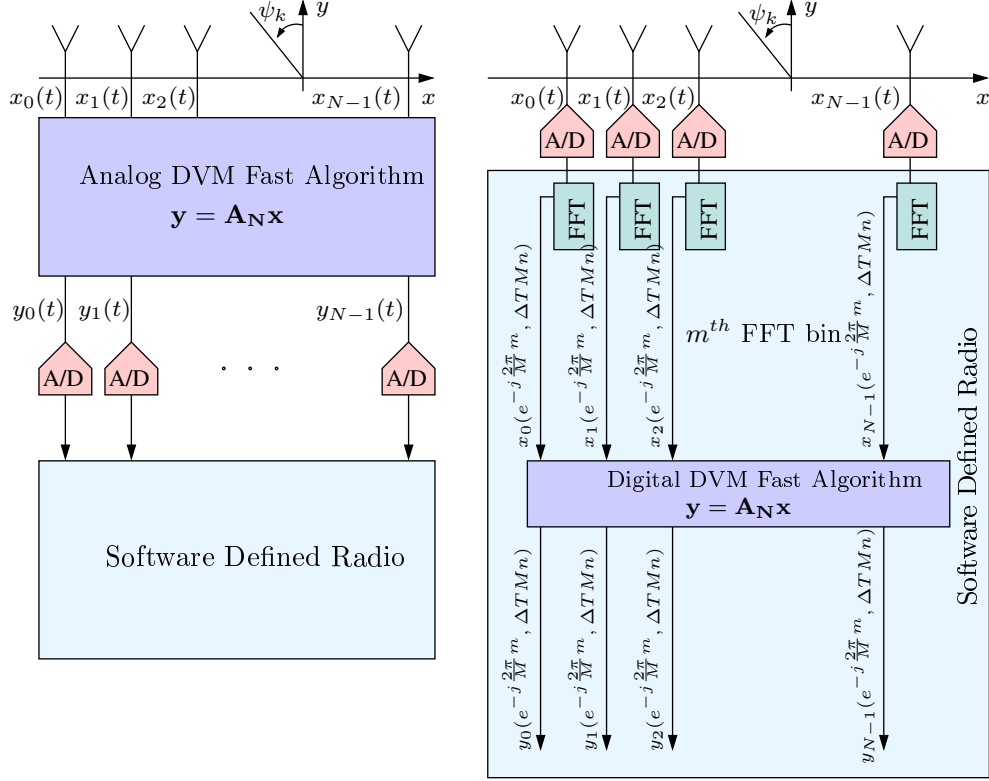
$\psi_k$ $y$

$x_0(t)$ $x_1(t)$ $x_2(t)$ $x_{N-1}(t)$ $x$

Analog DVM Fast Algorithm
$\mathbf{y} = \mathbf{A_N}\mathbf{x}$

$y_0(t)$ $y_1(t)$ $y_{N-1}(t)$

A/D A/D . . . A/D

Software Defined Radio

$\psi_k$ $y$

$x_0(t)$ $x_1(t)$ $x_2(t)$ $x_{N-1}(t)$ $x$

A/D A/D A/D A/D

FFT FFT FFT FFT

$x_0(e^{-j\frac{2\pi}{M}m}, \Delta TMn)$ $x_1(e^{-j\frac{2\pi}{M}m}, \Delta TMn)$ $x_2(e^{-j\frac{2\pi}{M}m}, \Delta TMn)$ $m^{th}$ FFT bin $x_{N-1}(e^{-j\frac{2\pi}{M}m}, \Delta TMn)$

Software Defined Radio

Digital DVM Fast Algorithm
$\mathbf{y} = \mathbf{A_N}\mathbf{x}$

$y_0(e^{-j\frac{2\pi}{M}m}, \Delta TMn)$ $y_1(e^{-j\frac{2\pi}{M}m}, \Delta TMn)$ $y_2(e^{-j\frac{2\pi}{M}m}, \Delta TMn)$ $y_{N-1}(e^{-j\frac{2\pi}{M}m}, \Delta TMn)$